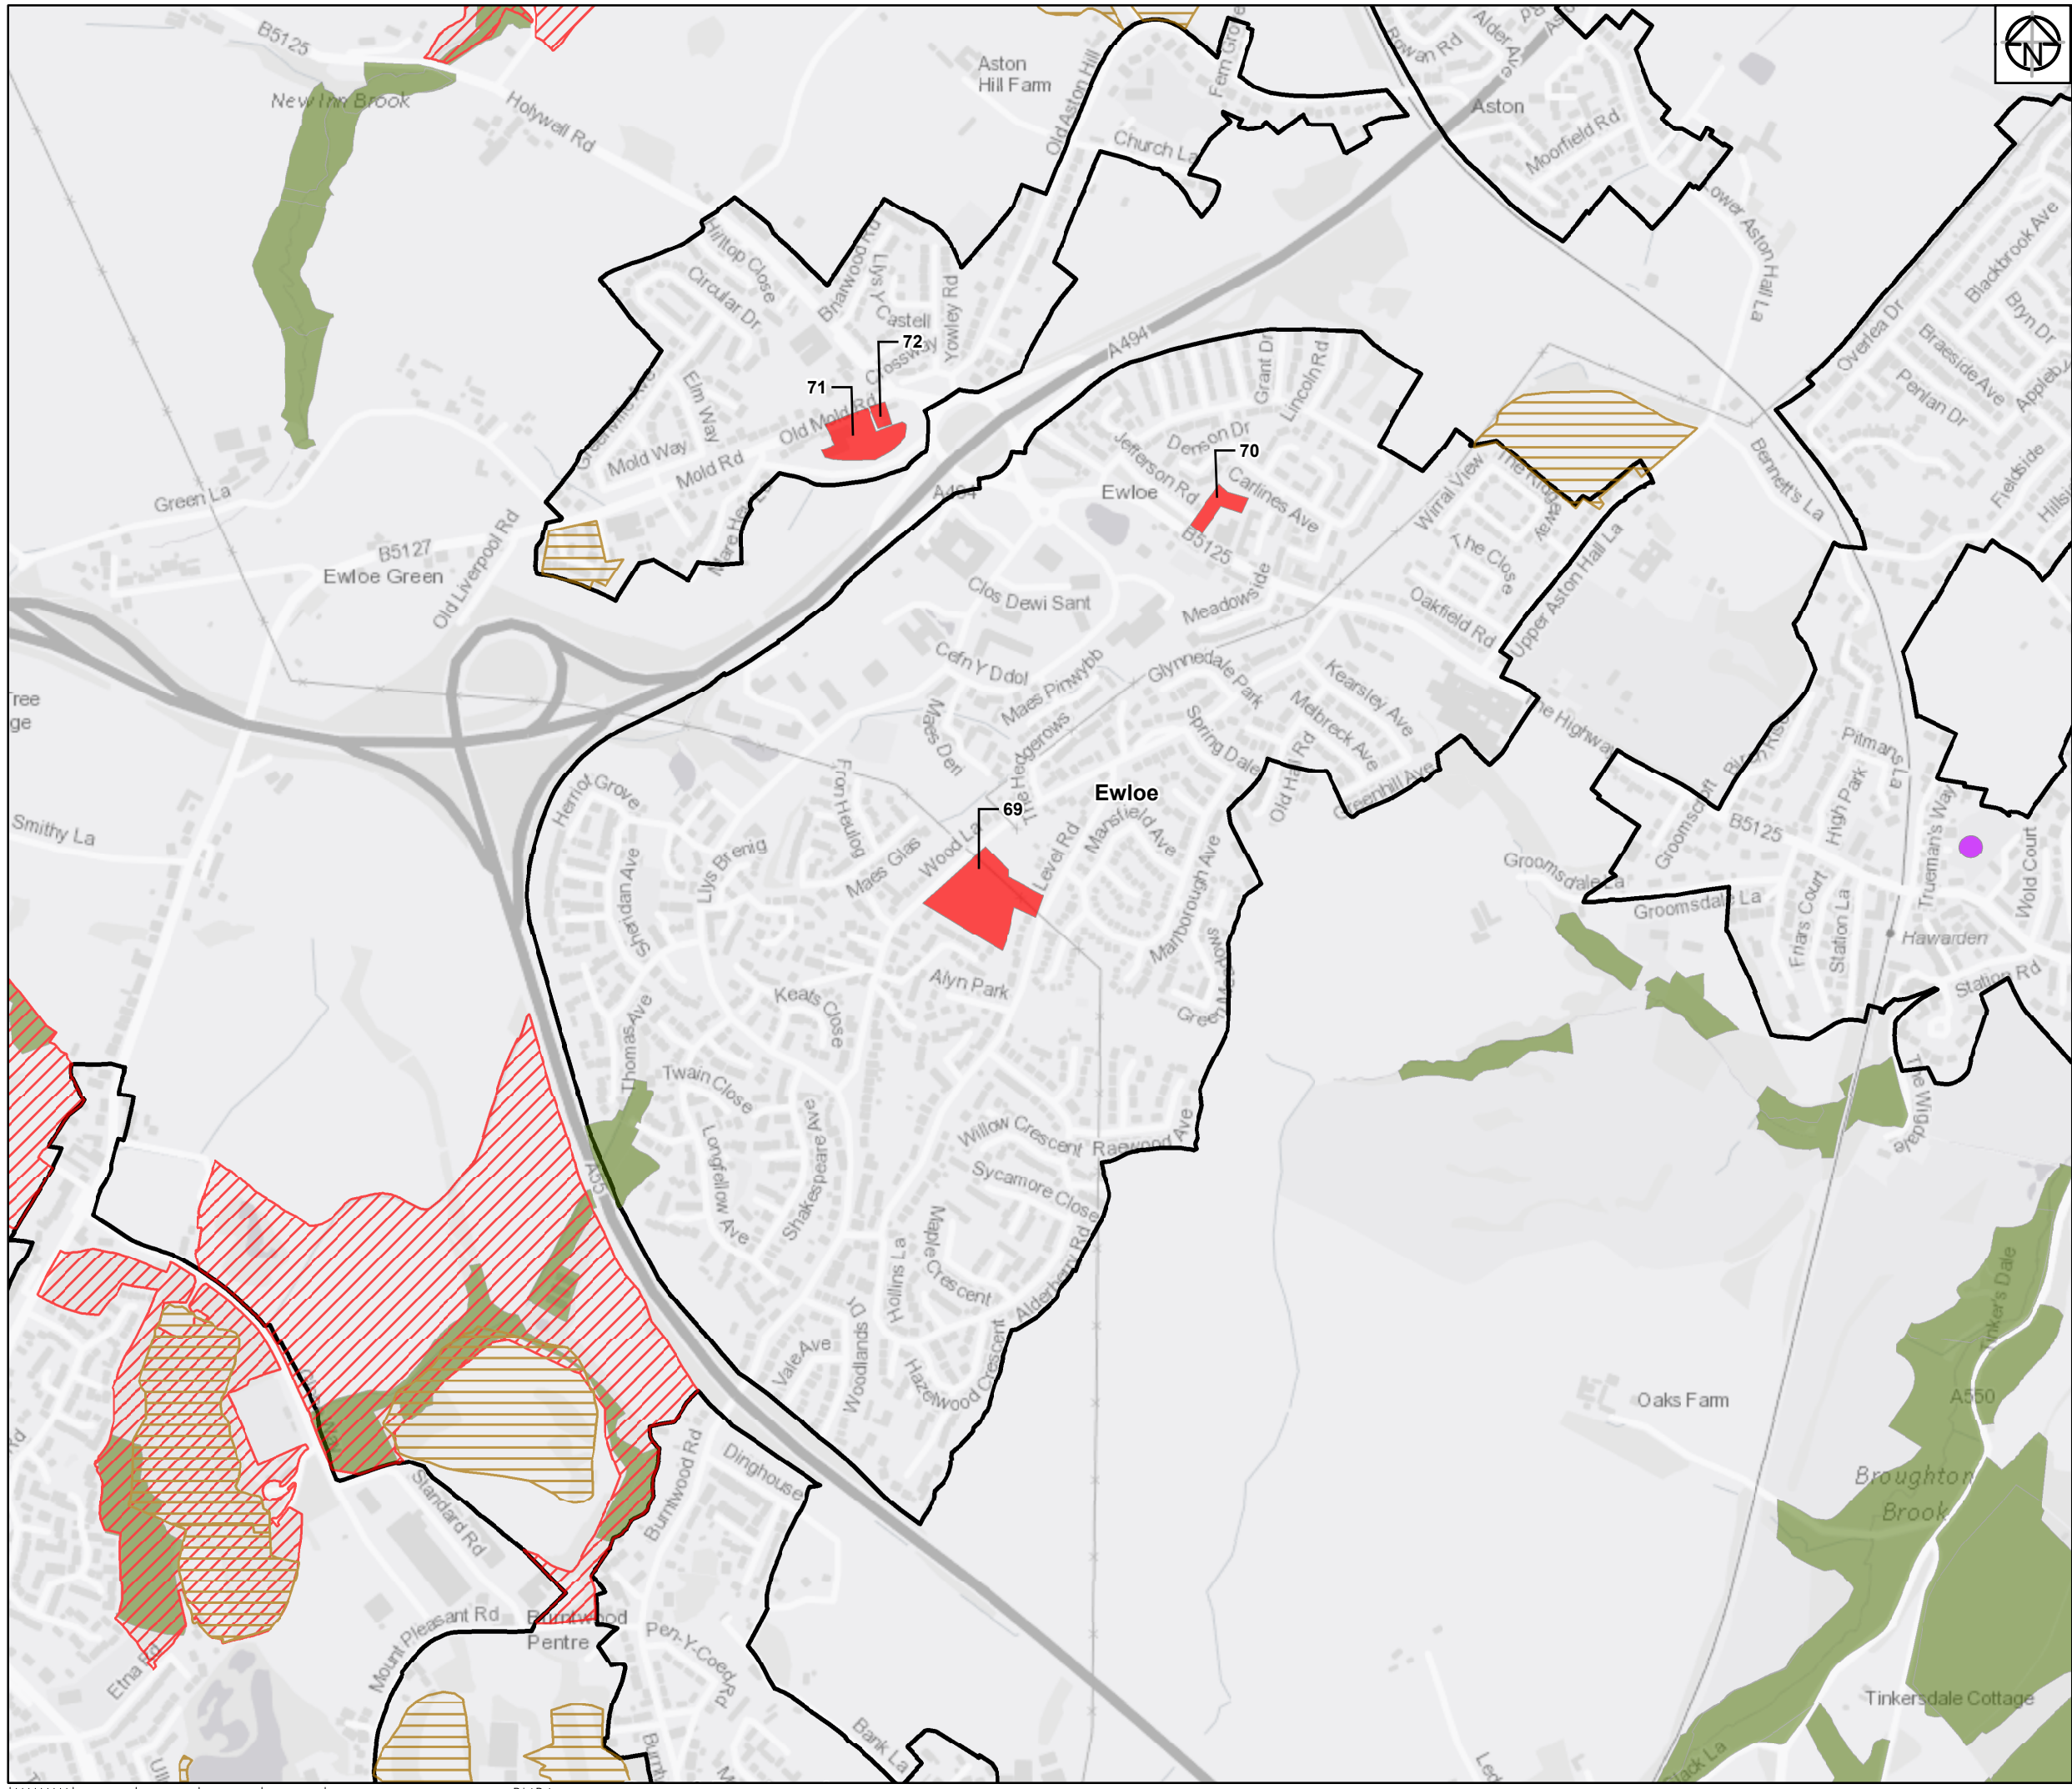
B5125
New Inn Brook
Holywell Rd
Aston Hill Farm
Old Aston Hill
Fern Grove
Church La
Rowan Rd
Alder Ave
Aston
Moorfield Rd
Lower Aston Hall La
Hilltop Close
Circular Dr
Briarwood Rd
Llys Y Castell
Crossway
Yowley Rd
72
71
Old Mold Rd
Elm Way
Mold Way
Mold Rd
Green La
B5127
Ewloe Green
Old Liverpool Rd
A494
A494
Grant Dr
Lincoln Rd
Denson Dr
Jefferson Rd
70
Carlines Ave
Ewloe
B5125
Wirral View
The Close
Oakfield Rd
Upper Aston Hall La
Bennett's La
Overlea Dr
Blackbrook Ave
Braeside Ave
Penlan Dr
Bryn Dr
Fieldside
Clos Dewi Sant
Meadowside
Cefn Y Ddol
Maes Pinwydd
Glynnedale Park
Kearsley Ave
Melbreck Ave
Maes Deri
The Hedgerows
Spring Dale
Old Hall Rd
Greenhill Ave
The Highway
Pitmans La
Ewloe
69
Heron Grove
Fron Heulog
Llys Brenig
Maes Glas
Wood La
Level Rd
Mansfield Ave
Marlborough Ave
B5125
Groomsdale La
Groomsdale La
Friars Court
Station La
High Park
Trueman's Way
Wold Court
Hawarden
Station Rd
Smithy La
Sheridan Ave
Alyn Park
Keats Close
Thomas Ave
Twain Close
Longfellow Ave
Shakespeare Ave
Willow Crescent
Sycamore Close
Redwood Ave
The Wiggle
Maple Crescent
Hollins La
Woodlands Dr
Vale Ave
Hazelwood Crescent
Alderbury Rd
Oaks Farm
A550
Broughton Brook
Tinkersdale Cottage
Standard Rd
Burntwood Rd
Dinghouse
Mount Pleasant Rd
Burntwood Pentre
Pen-Y-Coed Rd
Etna Rd
Bank La
Tree
ge